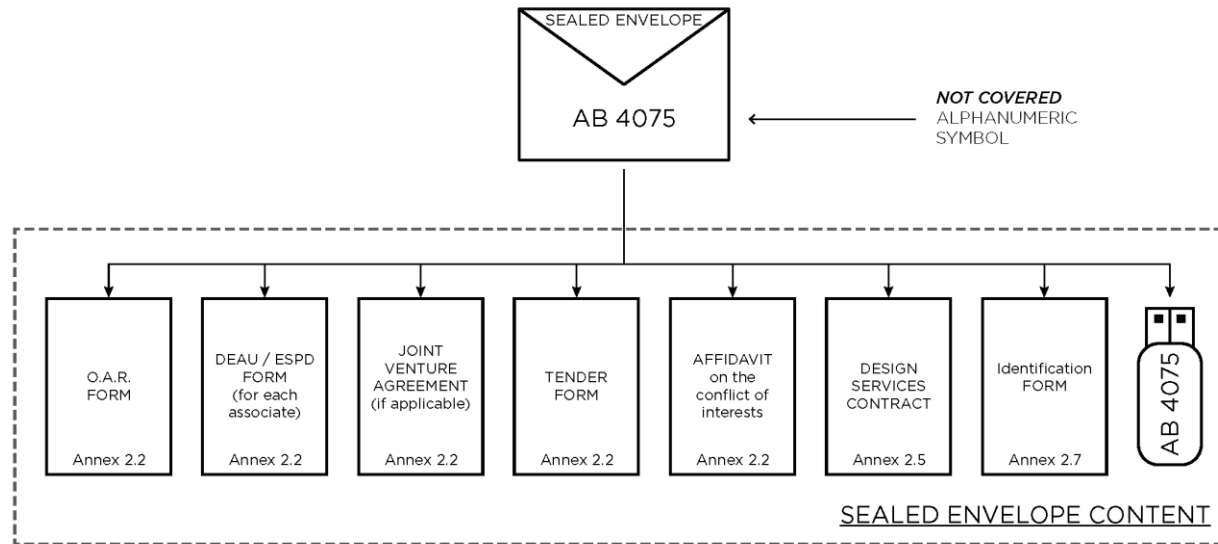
SEALED ENVELOPE

AB 4075

NOT COVERED ALPHANUMERIC SYMBOL

O.A.R. FORM

Annex 2.2

DEAU / ESPD FORM (for each associate)

Annex 2.2

JOINT VENTURE AGREEMENT (if applicable)

Annex 2.2

TENDER FORM

Annex 2.2

AFFIDAVIT on the conflict of interests

Annex 2.2

DESIGN SERVICES CONTRACT

Annex 2.5

Identification FORM

Annex 2.7

AB 4075

SEALED ENVELOPE CONTENT